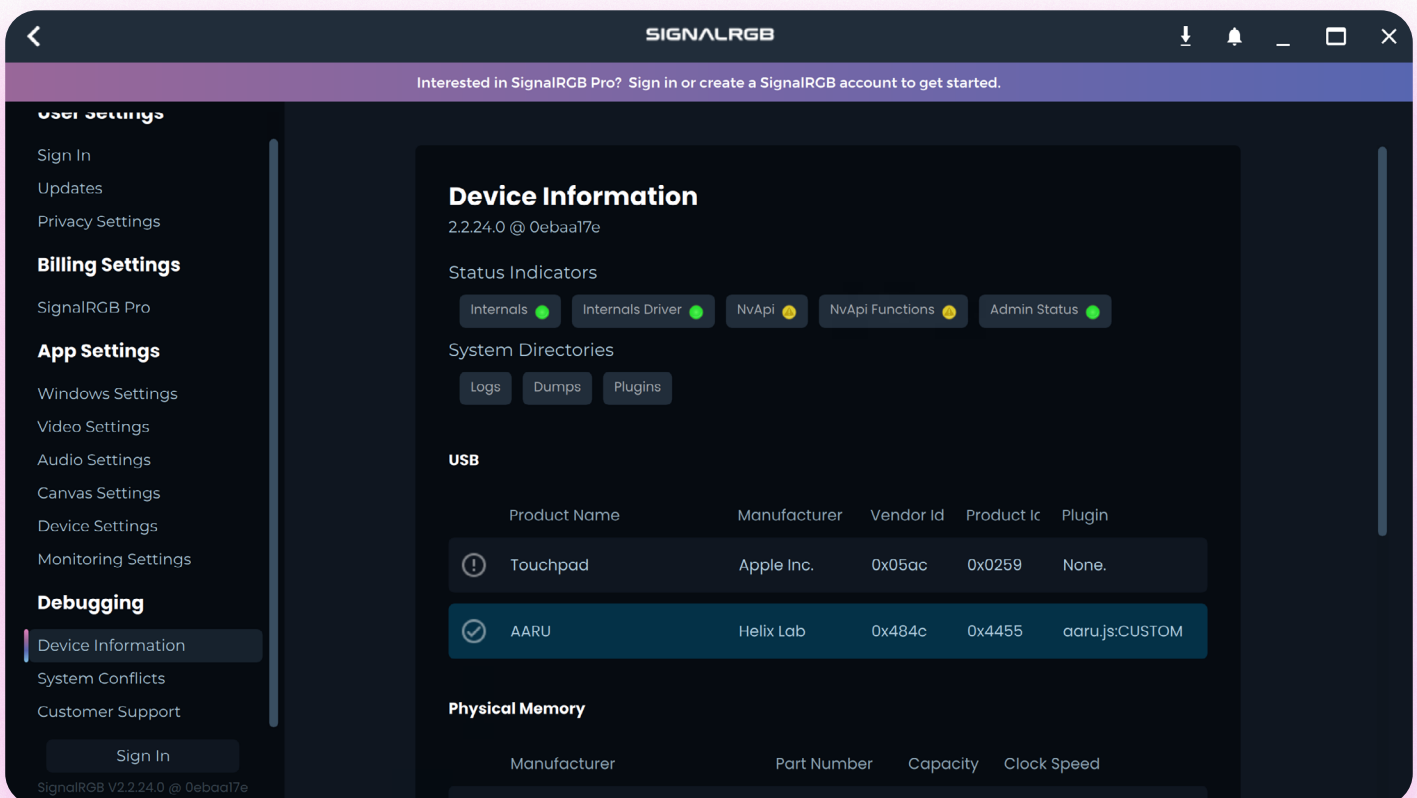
SIGNALRGB

Interested in SignalRGB Pro? Sign in or create a SignalRGB account to get started.

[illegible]

Sign In
Updates
Privacy Settings

Billing Settings

SignalRGB Pro

App Settings

Windows Settings
Video Settings
Audio Settings
Canvas Settings
Device Settings
Monitoring Settings

Debugging

Device Information
System Conflicts
Customer Support

Sign In

SignalRGB V2.2.24.0 @ 0ebaa17e

Device Information

2.2.24.0 @ 0ebaa17e

Status Indicators

Internals | Internals Driver | NvApi | NvApi Functions | Admin Status

System Directories

Logs | Dumps | Plugins

USB

| | Product Name | Manufacturer | Vendor Id | Product Ic | Plugin |
|---|---|---|---|---|---|
| | Touchpad | Apple Inc. | 0x05ac | 0x0259 | None. |
| | AARU | Helix Lab | 0x484c | 0x4455 | aaru.js:CUSTOM |

Physical Memory

| Manufacturer | Part Number | Capacity | Clock Speed |
|---|---|---|---|